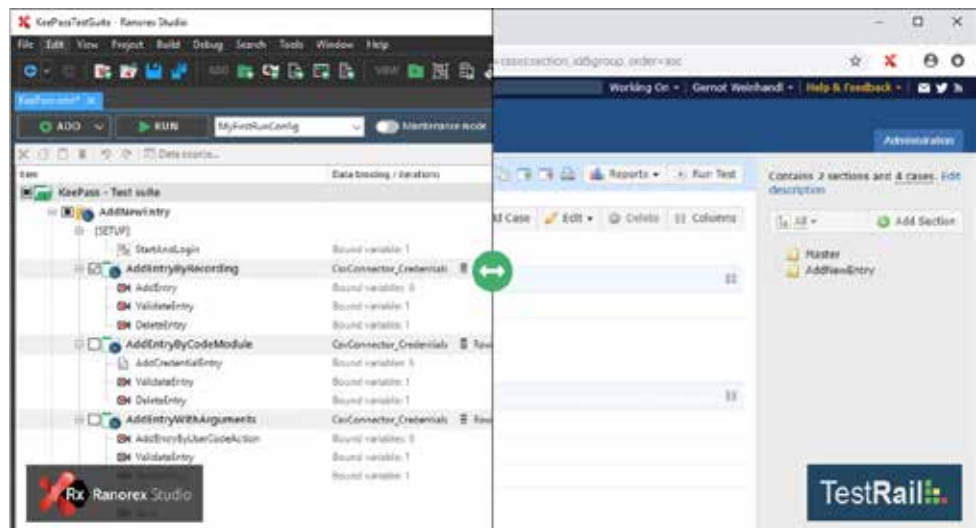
KeePassTestSuite - Ranorex Studio

File Edit View Project Build Debug Search Tools Window Help

KeePassTestS* ×

ADD RUN MyFirstRunConfig Maintenance mode

Data source...

Item | Data binding / Iterations
KeePass - Test suite
AddNewEntry
[SETUP]
StartAndLogin | Bound variable: 1
AddEntryByRecording | CsvConnector_Credentials
AddEntry | Bound variables: 0
ValidateEntry | Bound variable: 1
DeleteEntry | Bound variable: 1
AddEntryByCodeModule | CsvConnector_Credentials Row
AddCredentialEntry | Bound variables: 0
ValidateEntry | Bound variable: 1
DeleteEntry | Bound variable: 1
AddEntryWithArguments | CsvConnector_Credentials Row
AddEntryByUserCodeAction | Bound variables: 0
ValidateEntry | Bound variable: 1

Rx Ranorex Studio

cases/section_id&group_order=asc

Working On ▾ Gernot Weinhandl ▾ Help & Feedback ▾

Administration

Reports ▾ Run Test

Add Case Edit ▾ Delete Columns

Contains 2 sections and 4 cases. Edit description

All ▾ Add Section

Master
AddNewEntry

TestRail